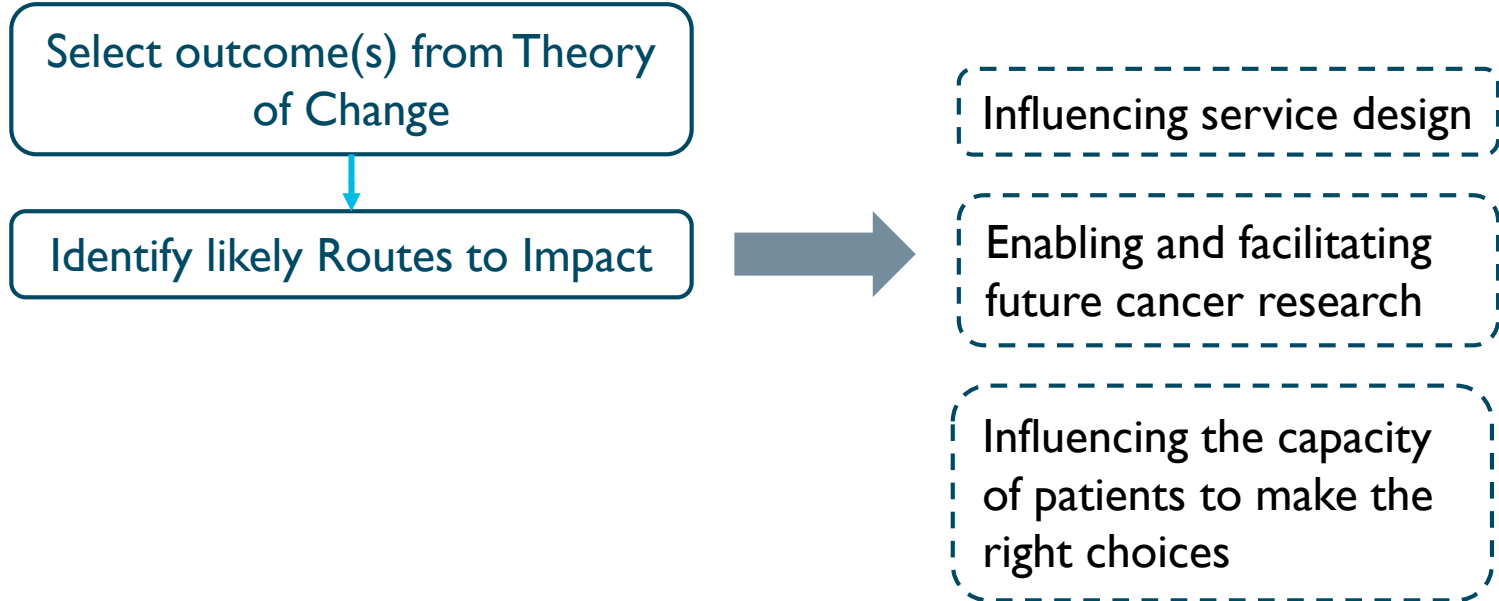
Select outcome(s) from Theory of Change

Identify likely Routes to Impact

Influencing service design

Enabling and facilitating future cancer research

Influencing the capacity of patients to make the right choices